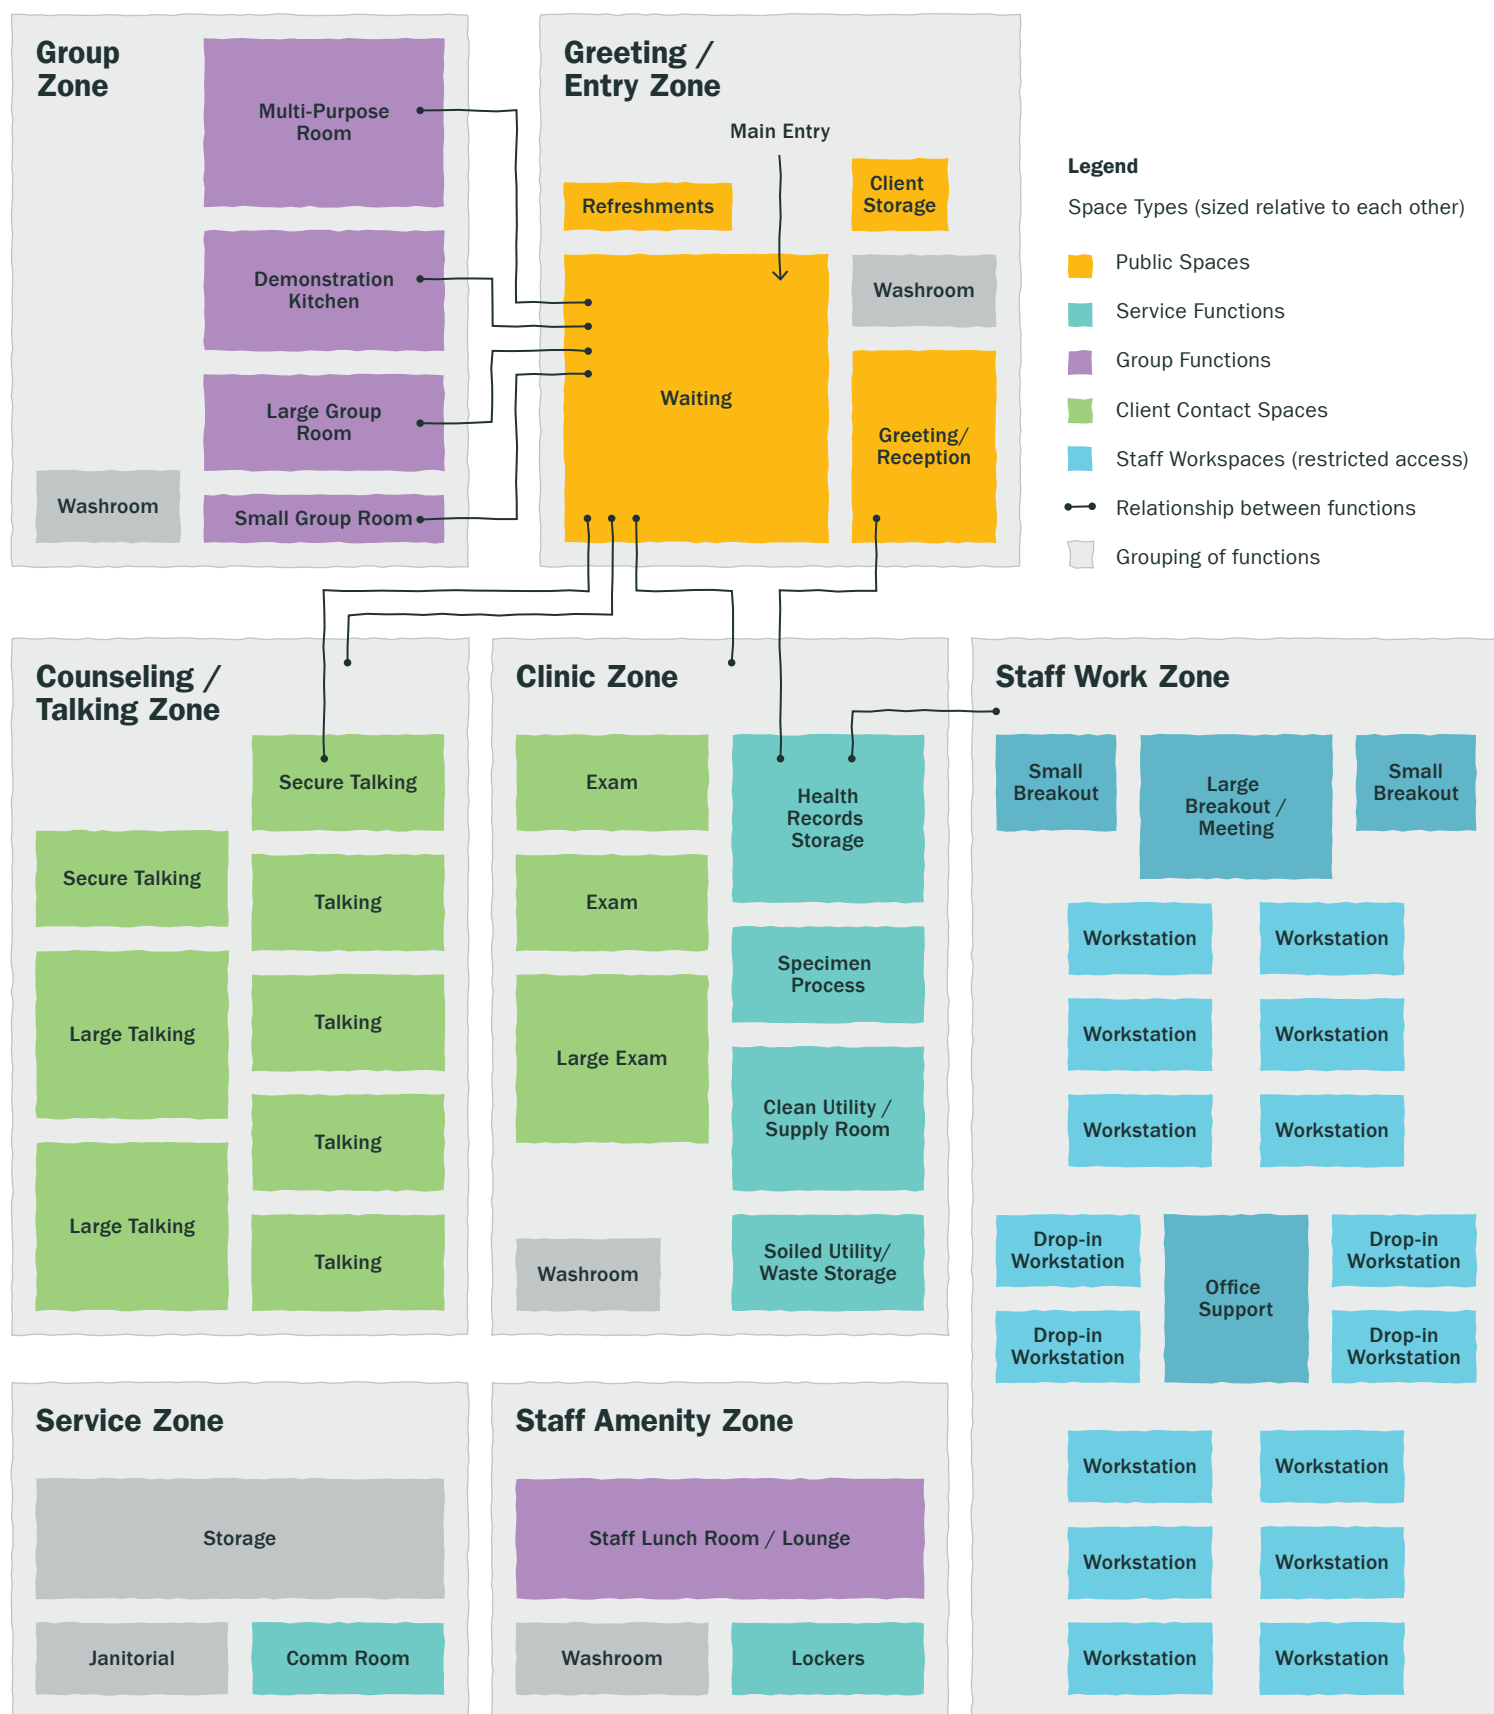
Group Zone

Multi-Purpose Room

Demonstration Kitchen

Large Group Room

Washroom

Small Group Room

Greeting / Entry Zone

Main Entry

Refreshments

Client Storage

Washroom

Waiting

Greeting/ Reception

Legend

Space Types (sized relative to each other)

Public Spaces

Service Functions

Group Functions

Client Contact Spaces

Staff Workspaces (restricted access)

Relationship between functions

Grouping of functions

Counseling / Talking Zone

Secure Talking

Secure Talking

Talking

Large Talking

Talking

Talking

Large Talking

Talking

Clinic Zone

Exam

Health Records Storage

Exam

Specimen Process

Large Exam

Clean Utility / Supply Room

Washroom

Soiled Utility/ Waste Storage

Staff Work Zone

Small Breakout

Large Breakout / Meeting

Small Breakout

Workstation

Workstation

Workstation

Workstation

Workstation

Workstation

Drop-in Workstation

Office Support

Drop-in Workstation

Drop-in Workstation

Drop-in Workstation

Workstation

Workstation

Workstation

Workstation

Workstation

Workstation

Service Zone

Storage

Janitorial

Comm Room

Staff Amenity Zone

Staff Lunch Room / Lounge

Washroom

Lockers